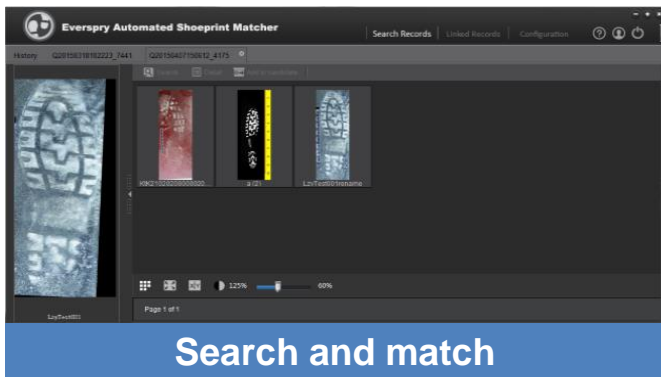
Everspry Automated Shoeprint Matcher

Search Records | Linked Records | Configuration

History Q20150710162223_7441 Q20150407150612_4175

Search Detail Add to candidate

XXKC-3220150000000 a (2) LzyTest0noname

LzyTest001

125%

60%

Page 1 of 1

Search and match